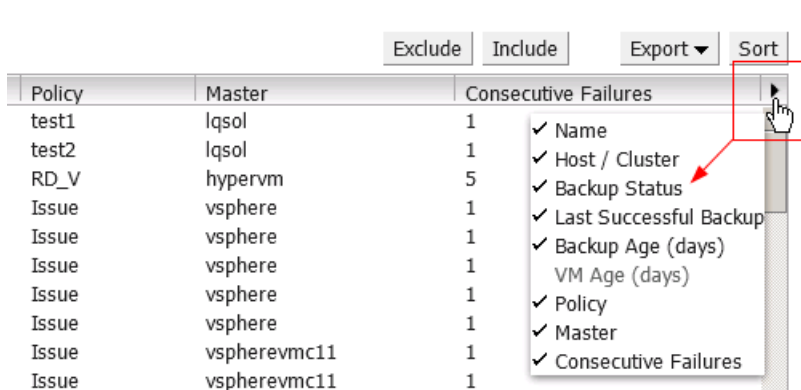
Exclude Include Export ▾ Sort

| Policy | Master | Consecutive Failures |
|---|---|---|
| test1 | lqsol | 1 |
| test2 | lqsol | 1 |
| RD_V | hypervm | 5 |
| Issue | vsphere | 1 |
| Issue | vsphere | 1 |
| Issue | vsphere | 1 |
| Issue | vsphere | 1 |
| Issue | vsphere | 1 |
| Issue | vspherevmc11 | 1 |
| Issue | vspherevmc11 | 1 |

✓ Name
✓ Host / Cluster
✓ Backup Status
✓ Last Successful Backup
✓ Backup Age (days)
VM Age (days)
✓ Policy
✓ Master
✓ Consecutive Failures